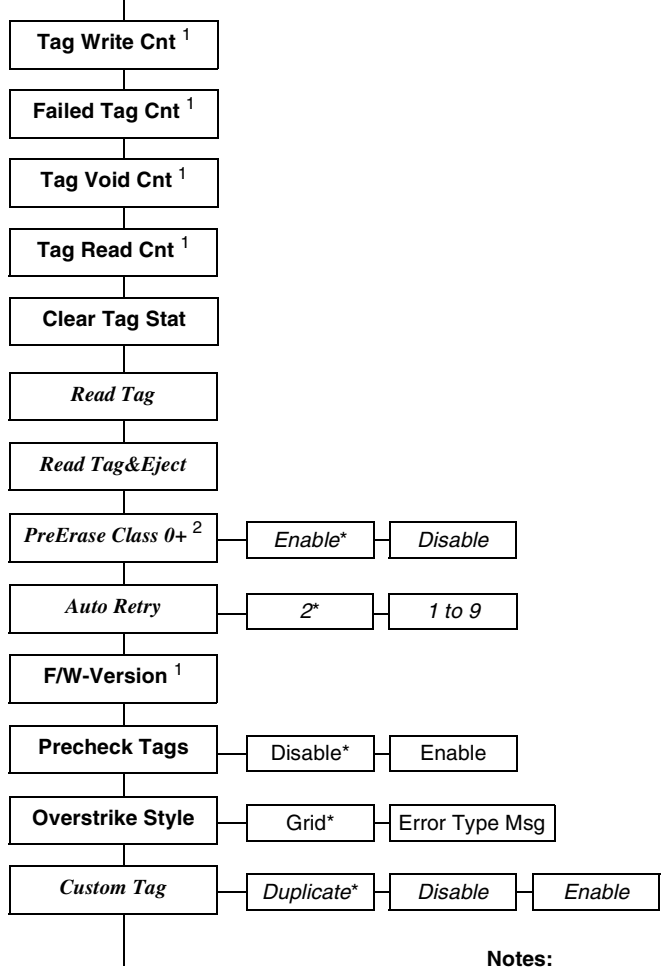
Tag Write Cnt $^1$

Failed Tag Cnt $^1$

Tag Void Cnt $^1$

Tag Read Cnt $^1$

Clear Tag Stat

Read Tag

Read Tag&Eject

PreErase Class 0+ $^2$ | Enable* | Disable

Auto Retry | 2* | 1 to 9

F/W-Version $^1$

Precheck Tags | Disable* | Enable

Overstrike Style | Grid* | Error Type Msg

Custom Tag | Duplicate* | Disable | Enable

Notes: